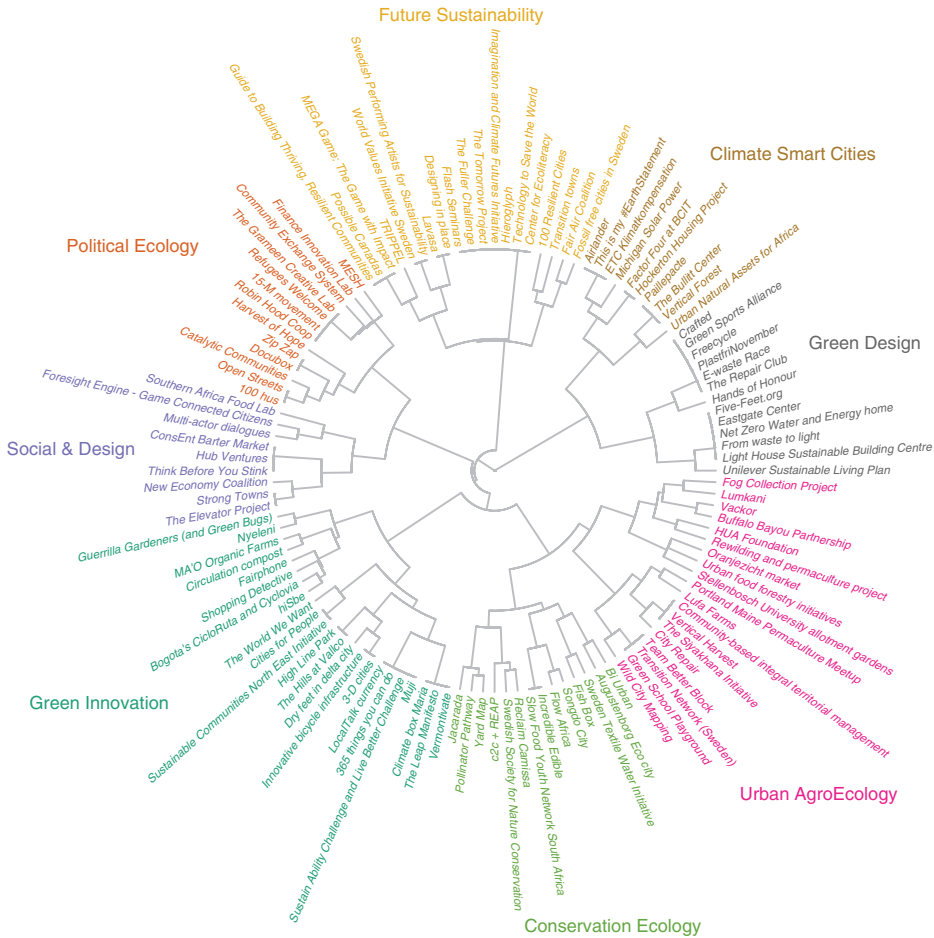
Future Sustainability

Guide to Building Thriving, Resilient Communities
MEGA Game: The Game with Impact
Swedish Performing Artists for Sustainability
World Values Initiative Sweden
TRIPPEL
Possible canadas
Lavasa
Designing in place
Flash Seminars
The Fuller Challenge
The Tomorrow Project
Imagination and Climate Futures Initiative
Hieroglyph
Center for Ecoliteracy
Technology to Save the World
100 Resilient Cities
Transition towns
Fair Air Coalition
Fossil free cities in Sweden

Climate Smart Cities

Airlander
This is my #EarthStatement
ETC Klimatkompensation
Michigan Solar Power
Factor Four at BCIT
Hockerton Housing Project
Paillepacte
The Bullitt Center
Vertical Forest
Urban Natural Assets for Africa

Green Design

Crafted
Green Sports Alliance
Freecycle
PlastfriNovember
E-waste Race
The Repair Club
Hands of Honour
Five-Feet.org
Eastgate Center
Net Zero Water and Energy home
From waste to light
Light House Sustainable Building Centre
Unilever Sustainable Living Plan

Urban AgroEcology

Fog Collection Project
Lumkani
Vackor
Buffalo Bayou Partnership
HUA Foundation
Rewilding and permaculture project
Oranjezicht market
Urban food forestry initiatives
Stellenbosch University allotment gardens
Portland Maine Permaculture Meetup
Lufa Farms
Community-based integral territorial management
The Siyakhana Initiative
Vertical Harvest
Team Better Block
City Repair
Transition Network (Sweden)
Green School Playground
Wild City Mapping

Conservation Ecology

BI Urban
Augustenborg Eco city
Sweden Textile Water Initiative
Fish Box
Songdo City
Slow Food Youth Network South Africa
Flow Africa
Incredible Edible
Swedish Society for Nature Conservation
Reclaim Camissa
c2c + REAP
Yard Map
Pollinator Pathway
Jacaranda
Vermontivate
The Leap Manifesto
Climate box Maria
Muji

Green Innovation

Sustain Ability Challenge and Live Better Challenge
365 things you can do
LocalTalk currency
3-D cities
Innovative bicycle infrastructure
Dry feet in delta city
The Hills at Vallco
High Line Park
Sustainable Communities North East Initiative
Cities for People
The World We Want
Bogota's CicloRuta and Cyclovia
hiSbe
Shopping Detective
Fairphone
Circulation compost
MA'O Organic Farms
Nyeleni
Guerrilla Gardeners (and Green Bugs)

Social & Design

The Elevator Project
Strong Towns
New Economy Coalition
Think Before You Stink
Hub Ventures
ConsEnt Barter Market
Multi-actor dialogues
Connected Citizens
Foresight Engine - Game
Southern Africa Food Lab

Political Ecology

100 hus
Open Streets
Docubox
Catalytic Communities
Zip Zap
Harvest of Hope
Robin Hood Coop
15-M movement
Refugees Welcome
The Grameen Creative Lab
Community Exchange System
Finance Innovation Lab
MESH